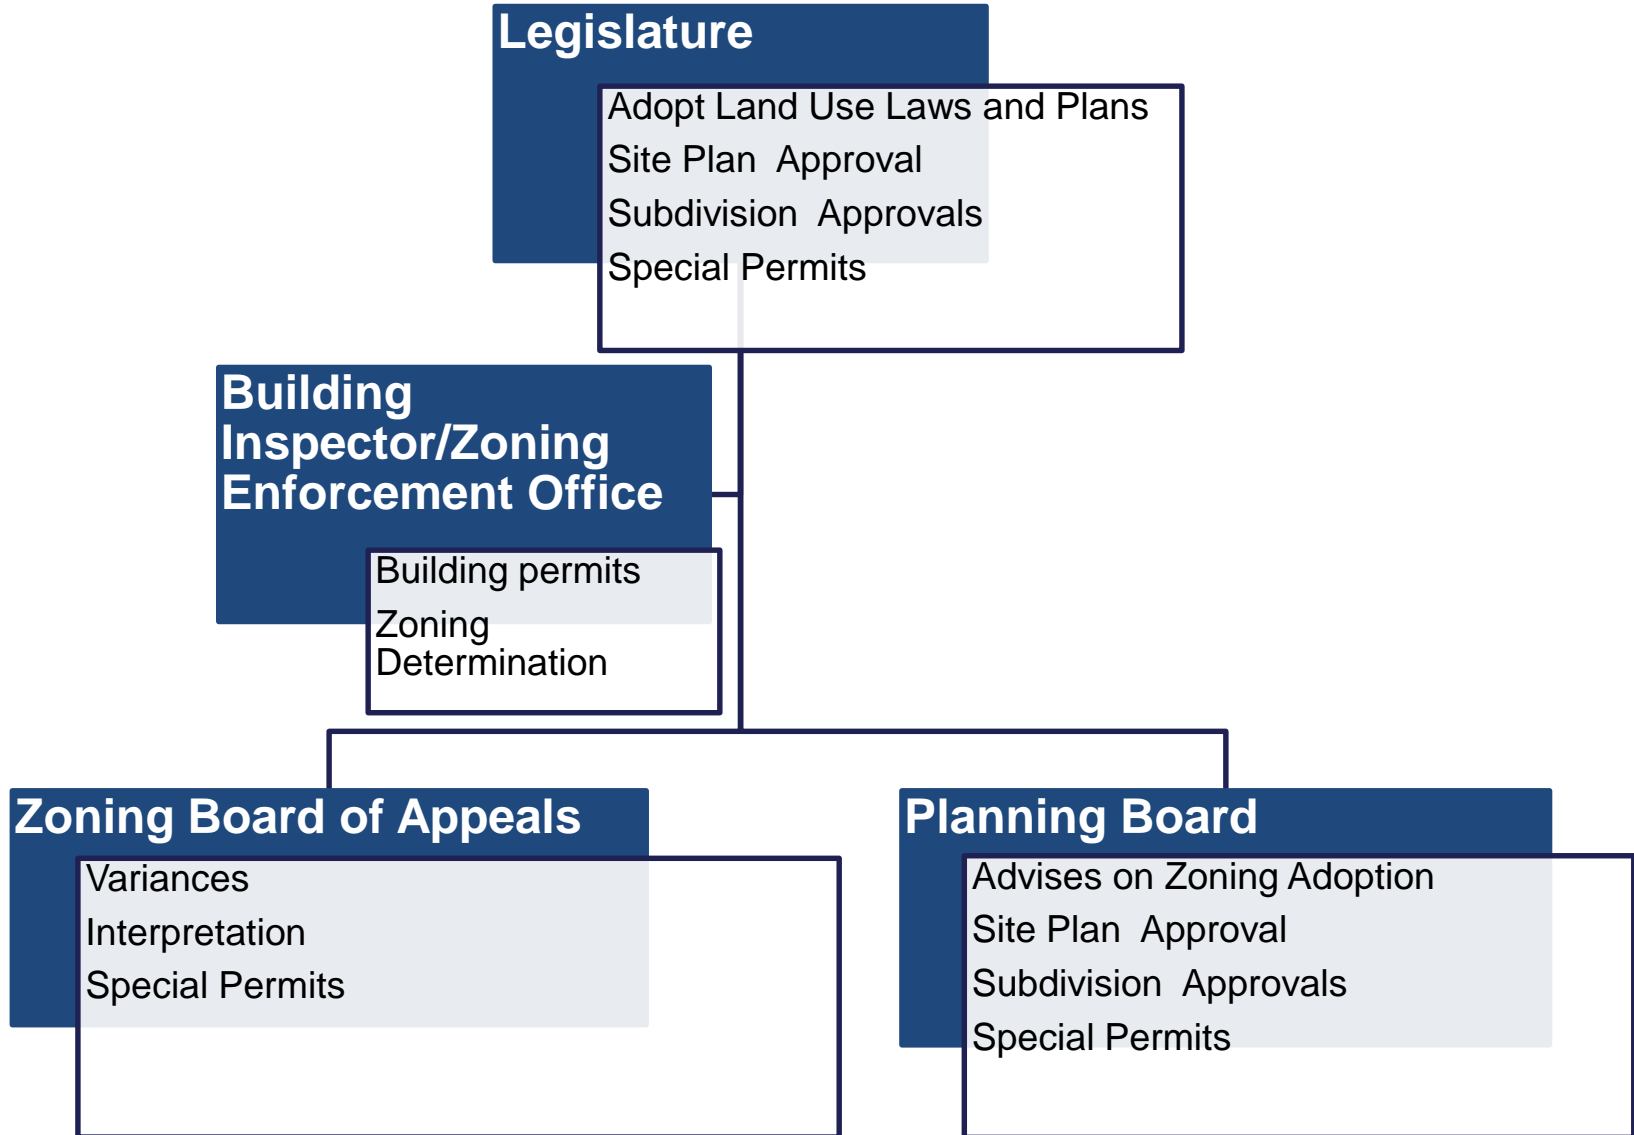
Legislature

Adopt Land Use Laws and Plans
Site Plan Approval
Subdivision Approvals
Special Permits

Building Inspector/Zoning Enforcement Office

Building permits
Zoning Determination

Zoning Board of Appeals

Variances
Interpretation
Special Permits

Planning Board

Advises on Zoning Adoption
Site Plan Approval
Subdivision Approvals
Special Permits